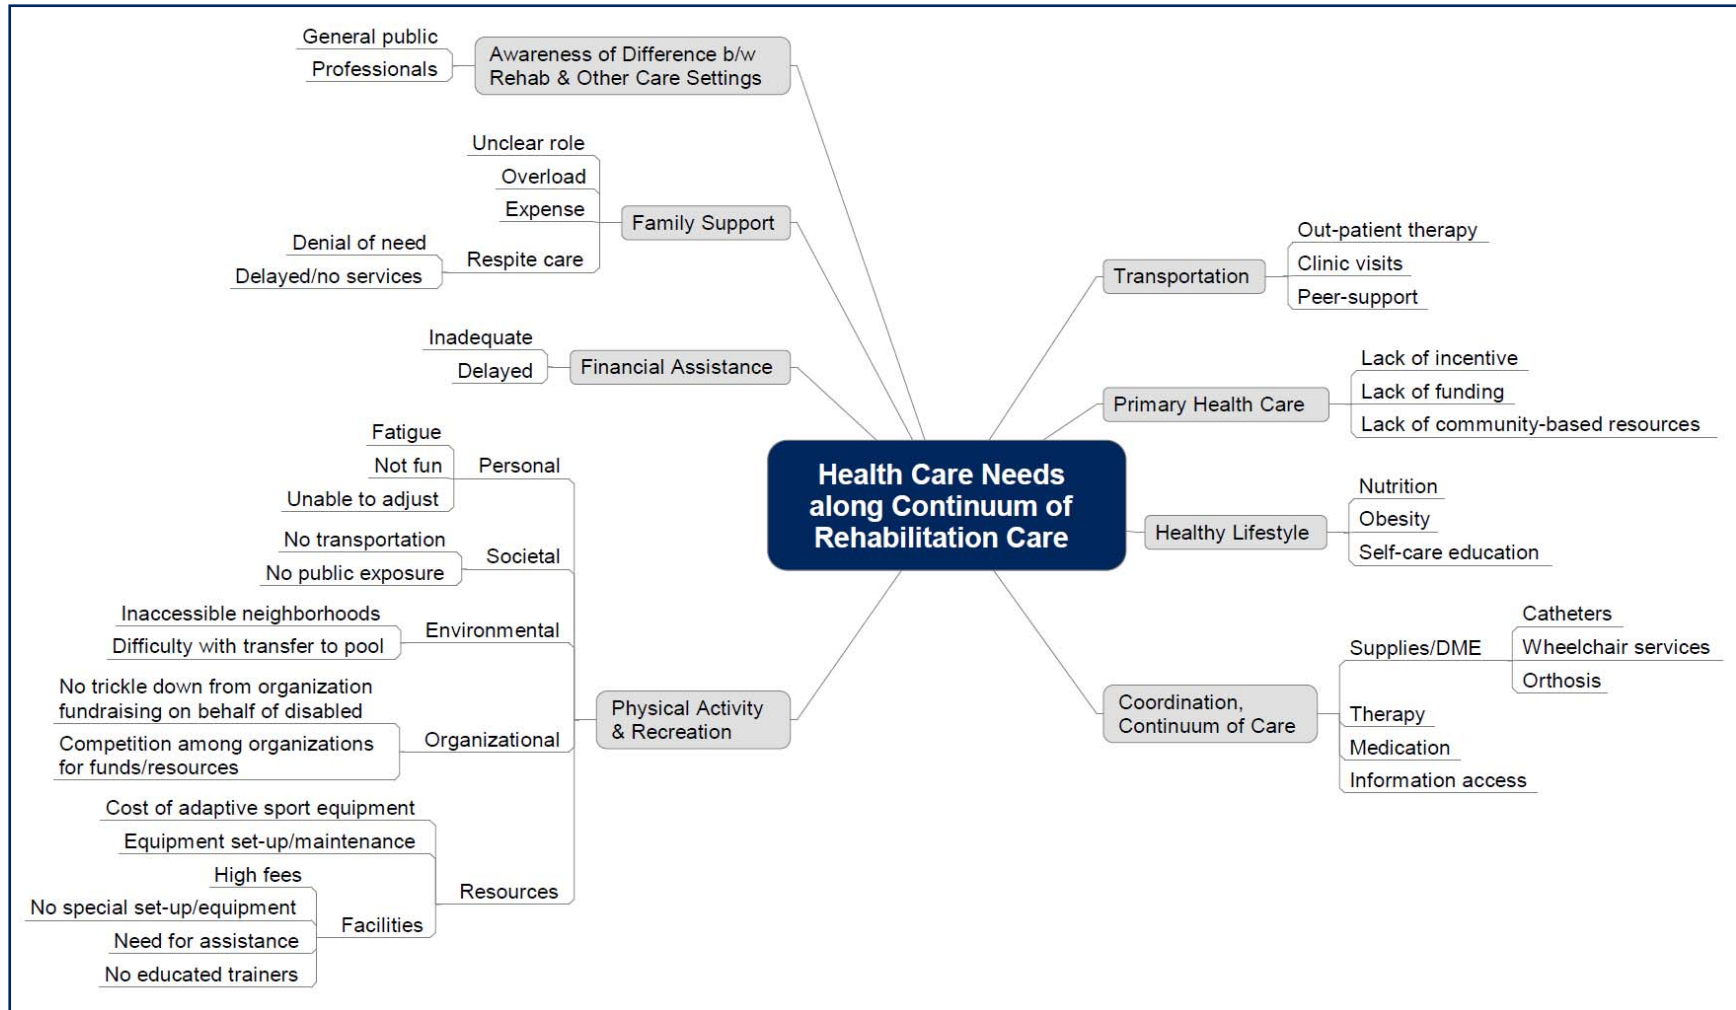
Health Care Needs along Continuum of Rehabilitation Care

Awareness of Difference b/w Rehab & Other Care Settings
General public
Professionals

Family Support
Unclear role
Overload
Expense
Respite care
Denial of need
Delayed/no services

Financial Assistance
Inadequate
Delayed

Physical Activity & Recreation
Personal
Fatigue
Not fun
Unable to adjust
Societal
No transportation
No public exposure
Environmental
Inaccessible neighborhoods
Difficulty with transfer to pool
Organizational
No trickle down from organization fundraising on behalf of disabled
Competition among organizations for funds/resources
Resources
Cost of adaptive sport equipment
Equipment set-up/maintenance
Facilities
High fees
No special set-up/equipment
Need for assistance
No educated trainers

Transportation
Out-patient therapy
Clinic visits
Peer-support

Primary Health Care
Lack of incentive
Lack of funding
Lack of community-based resources

Healthy Lifestyle
Nutrition
Obesity
Self-care education

Coordination, Continuum of Care
Supplies/DME
Catheters
Wheelchair services
Orthosis
Therapy
Medication
Information access